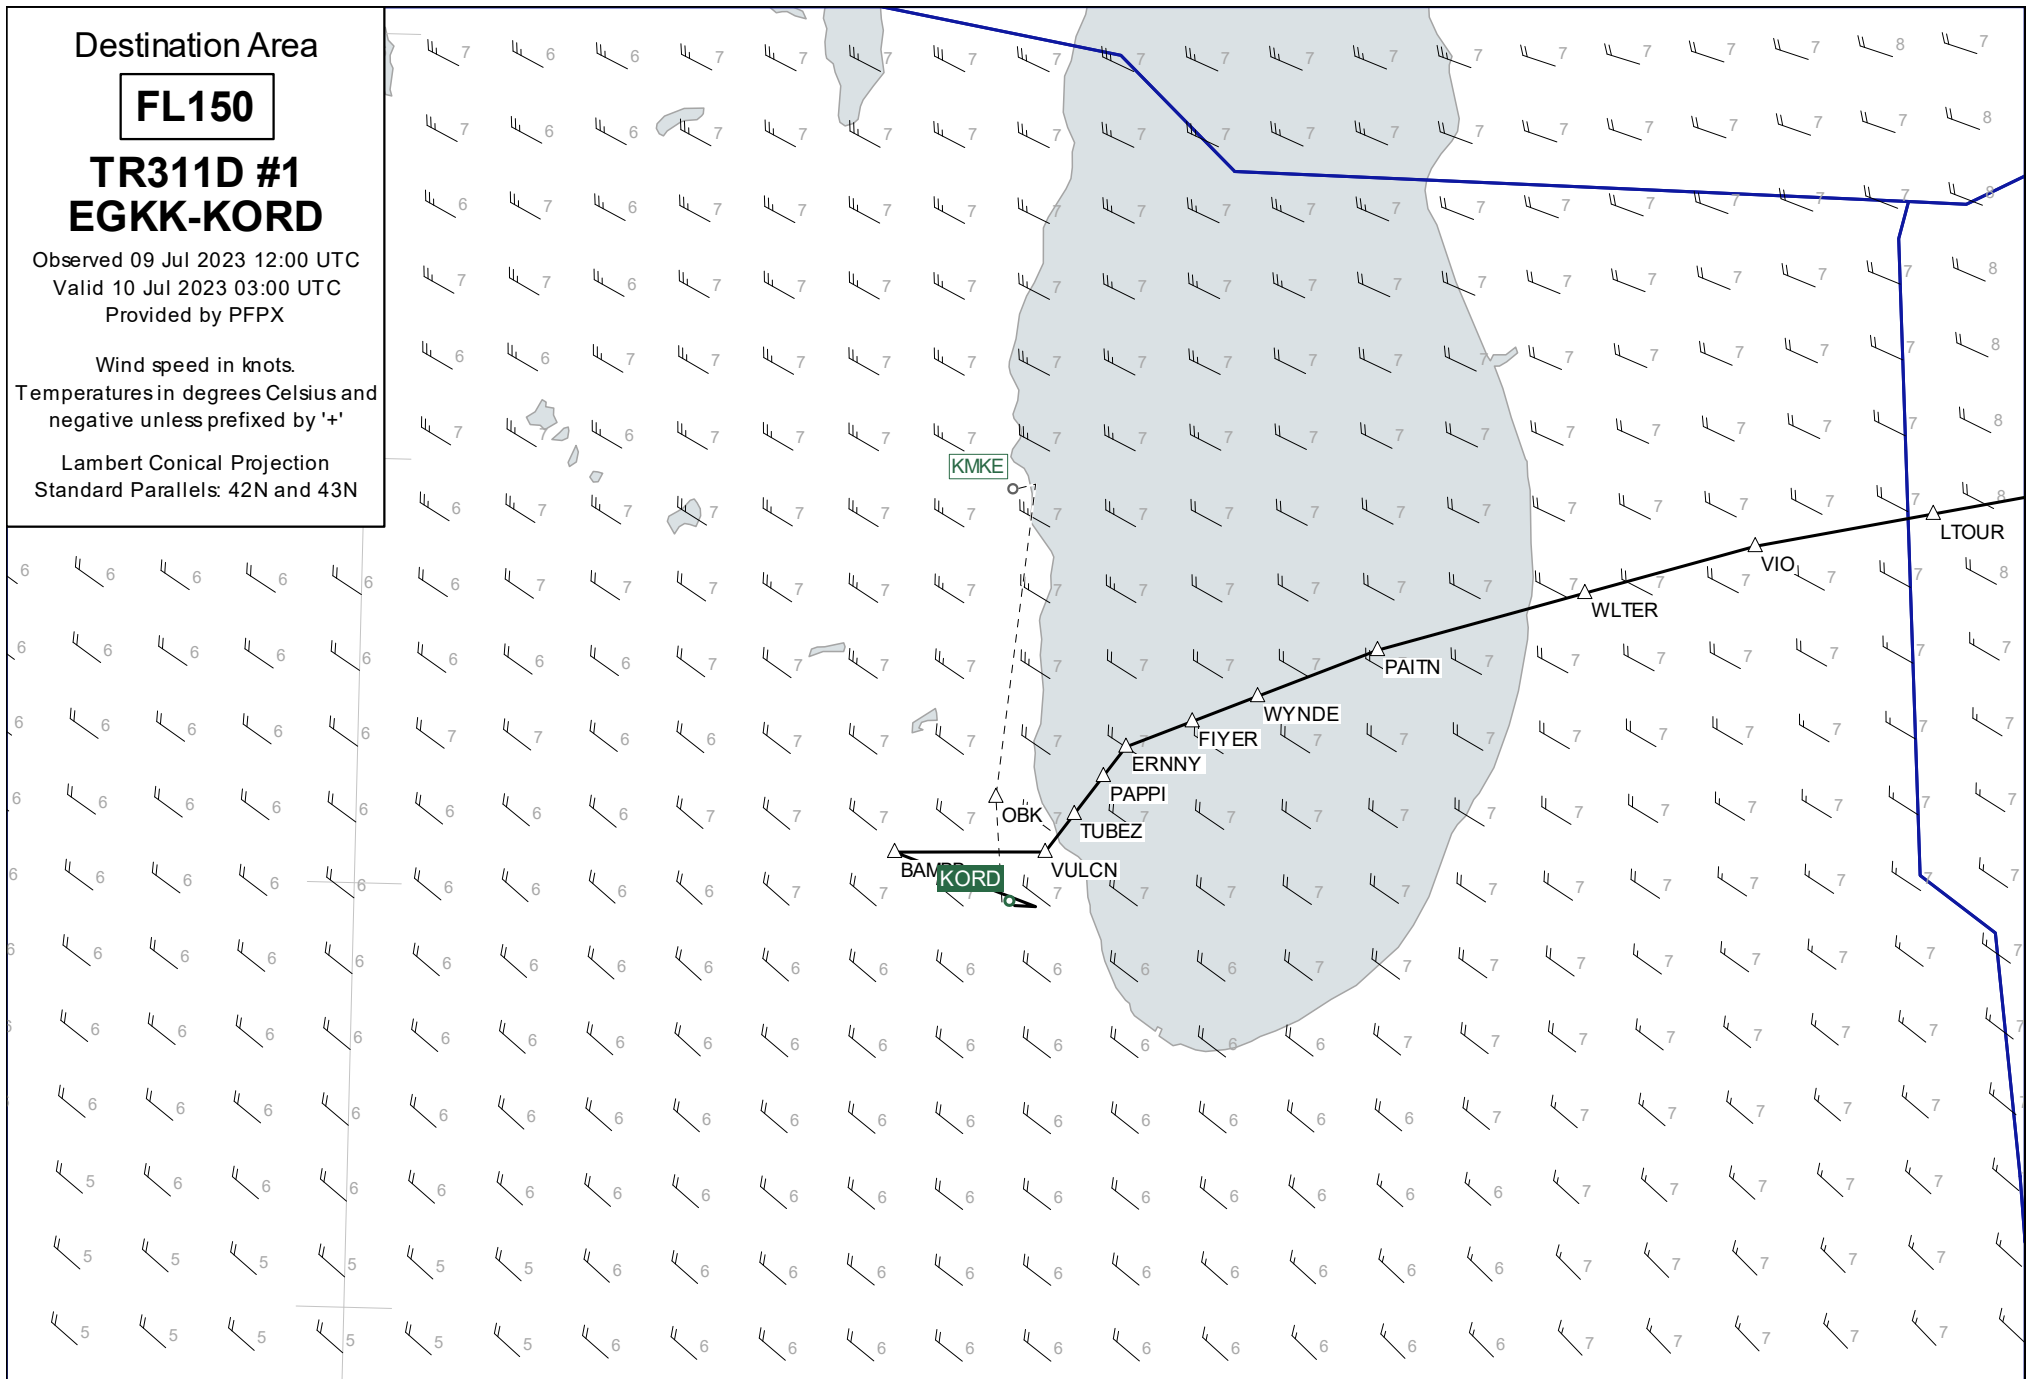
Destination Area

FL150

TR311D #1
EGKK-KORD

Observed 09 Jul 2023 12:00 UTC
Valid 10 Jul 2023 03:00 UTC
Provided by PFPX

Wind speed in knots.
Temperatures in degrees Celsius and negative unless prefixed by '+'

Lambert Conical Projection
Standard Parallels: 42N and 43N

KMKE
LTOUR
VIO
WLTER
PAITN
WYNDE
FIYER
ERNNY
PAPPI
OBK
TUBEZ
VULCN
BAMBB
KORD